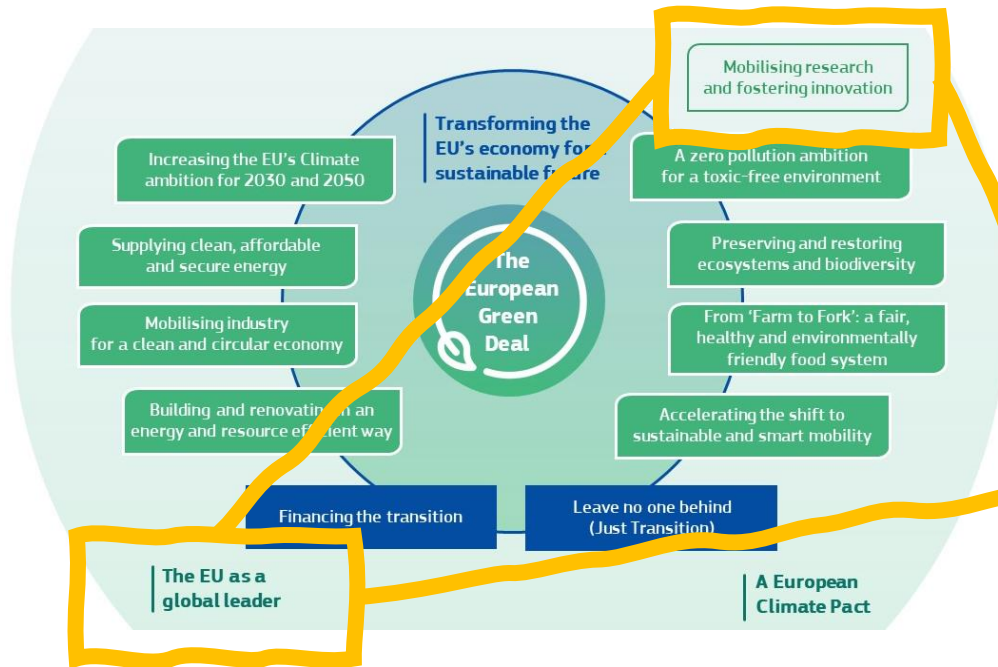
Mobilising research and fostering innovation

Transforming the EU's economy for a sustainable future

Increasing the EU's Climate ambition for 2030 and 2050

A zero pollution ambition for a toxic-free environment

Supplying clean, affordable and secure energy

Preserving and restoring ecosystems and biodiversity

The European Green Deal

Mobilising industry for a clean and circular economy

From 'Farm to Fork': a fair, healthy and environmentally friendly food system

Building and renovating in an energy and resource efficient way

Accelerating the shift to sustainable and smart mobility

Financing the transition

Leave no one behind (Just Transition)

The EU as a global leader

A European Climate Pact